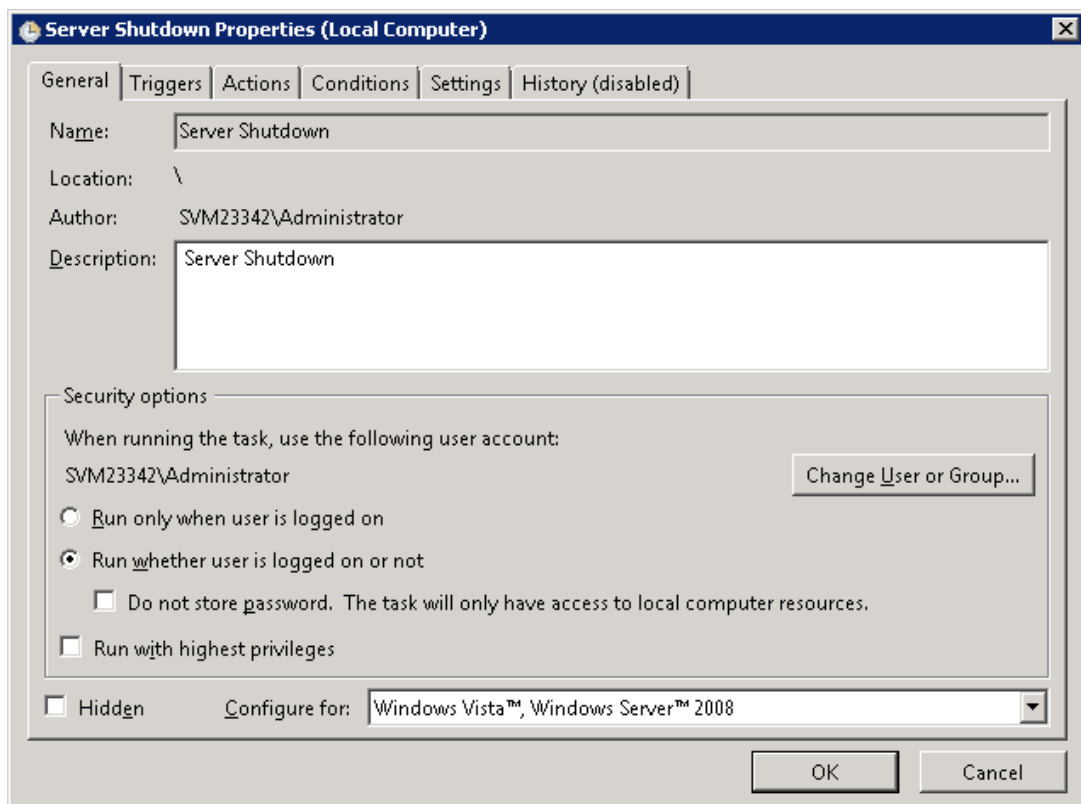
Server Shutdown Properties (Local Computer)

General | Triggers | Actions | Conditions | Settings | History (disabled)

Name: Server Shutdown

Location: \

Author: SVM23342\Administrator

Description: Server Shutdown

Security options

When running the task, use the following user account:

SVM23342\Administrator

Change User or Group...

Run only when user is logged on

Run whether user is logged on or not

Do not store password. The task will only have access to local computer resources.

Run with highest privileges

Hidden

Configure for: Windows Vista™, Windows Server™ 2008

OK

Cancel